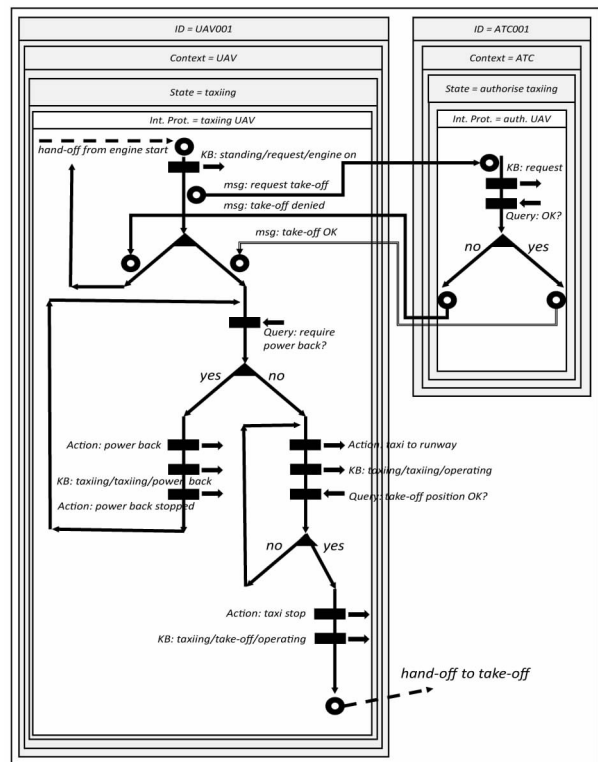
ID = UAV001

Context = UAV

State = taxiing

Int. Prot. = taxiing UAV

hand-off from engine start

KB: standing/request/engine on

msg: request take-off

msg: take-off denied

msg: take-off OK

Query: require power back?

yes

no

Action: power back

KB: taxiing/taxiing/power back

Action: power back stopped

Action: taxi to runway

KB: taxiing/taxiing/operating

Query: take-off position OK?

no

yes

Action: taxi stop

KB: taxiing/take-off/operating

hand-off to take-off

ID = ATC001

Context = ATC

State = authorise taxiing

Int. Prot. = auth. UAV

KB: request

Query: OK?

no

yes